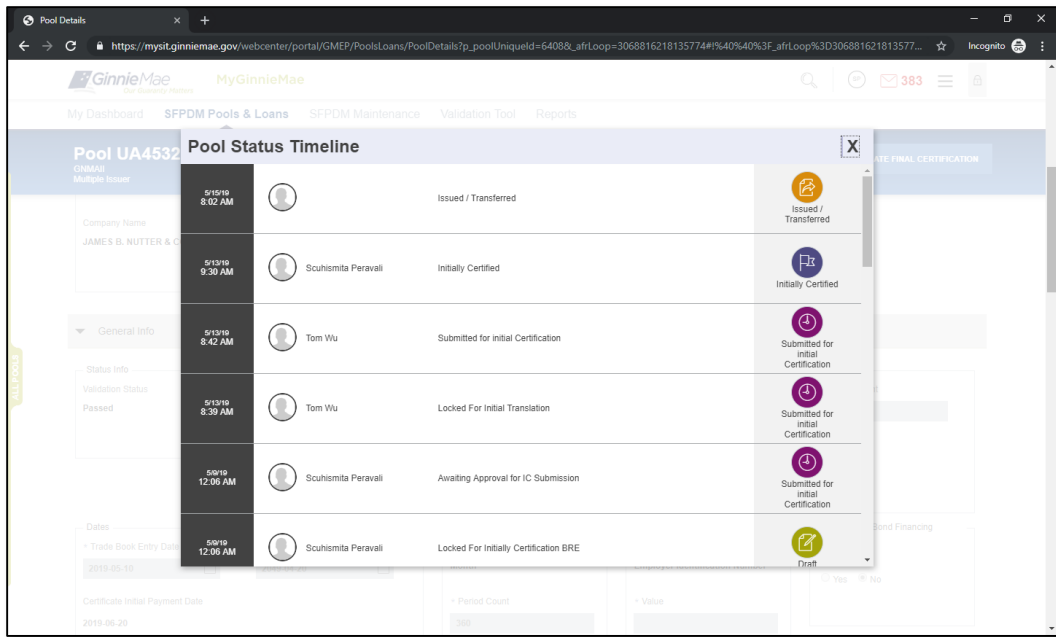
Pool Details
https://mysit.ginniemae.gov/webcenter/portal/GMEP/PoolsLoans/PoolDetails?p_poolUniqueId=6408&_afrLoop=3068816218135774#!%40%40%3F_afrLoop%3D306881621813577...
Incognito

GinnieMae MyGinnieMae
383

My Dashboard SFPDM Pools & Loans SFPDM Maintenance Validation Tool Reports

Pool UA4532
GNMAII
Multiple Issuer

Company Name
JAMES B. NUTTER & C

General Info

Status Info
Validation Status
Passed

Dates
Trade Book Entry Date
2019-05-10

Certificate Initial Payment Date
2019-06-20

Period Count
360

Value

Yes No

Pool Status Timeline
X

| | | | |
|---|---|---|---|
| 5/15/19 8:02 AM | | Issued / Transferred | Issued / Transferred |
| 5/13/19 9:30 AM | Scuhismita Peravali | Initially Certified | Initially Certified |
| 5/13/19 8:42 AM | Tom Wu | Submitted for initial Certification | Submitted for initial Certification |
| 5/13/19 8:39 AM | Tom Wu | Locked For Initial Translation | Submitted for initial Certification |
| 5/9/19 12:06 AM | Scuhismita Peravali | Awaiting Approval for IC Submission | Submitted for initial Certification |
| 5/9/19 12:06 AM | Scuhismita Peravali | Locked For Initially Certification BRE | Draft |